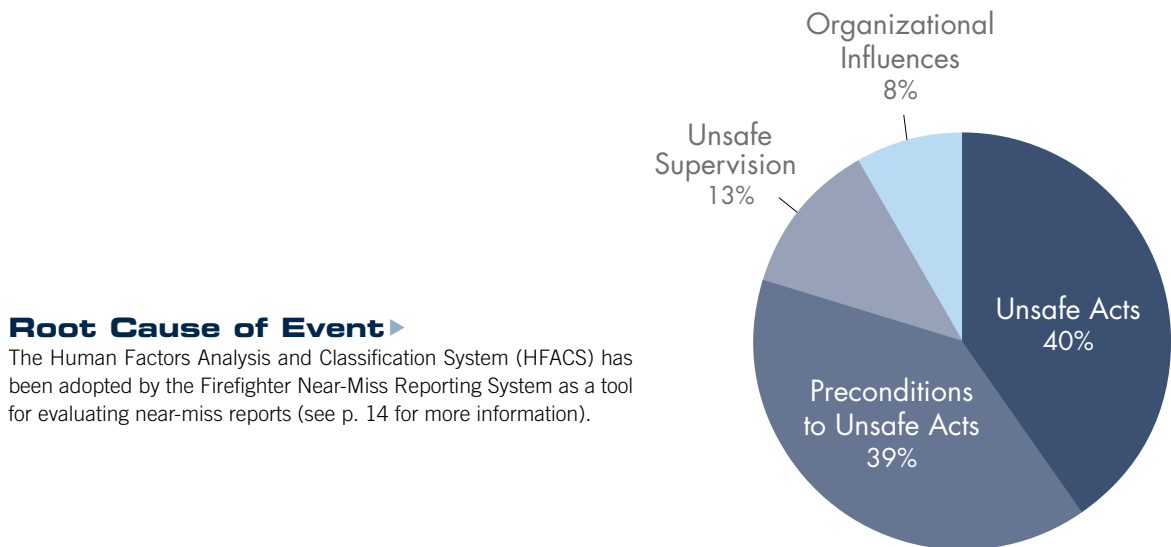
Root Cause of Event

The Human Factors Analysis and Classification System (HFACS) has been adopted by the Firefighter Near-Miss Reporting System as a tool for evaluating near-miss reports (see p. 14 for more information).

Organizational Influences 8%

Unsafe Supervision 13%

Unsafe Acts 40%

Preconditions to Unsafe Acts 39%